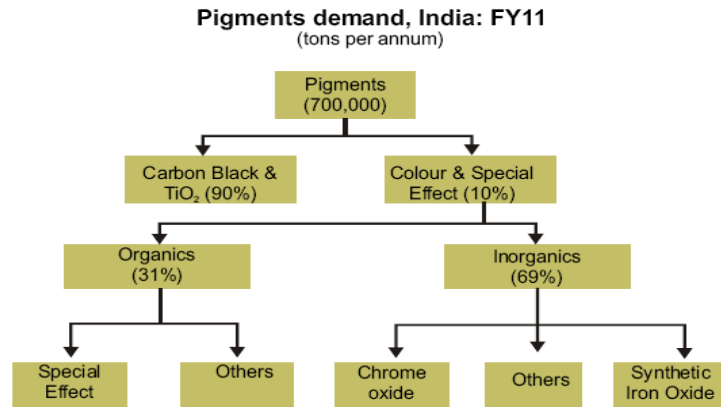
Pigments demand, India: FY11
(tons per annum)

Pigments
(700,000)

Carbon Black &
$TiO_2$ (90%)

Colour & Special
Effect (10%)

Organics
(31%)

Inorganics
(69%)

Special
Effect

Others

Chrome
oxide

Others

Synthetic
Iron Oxide